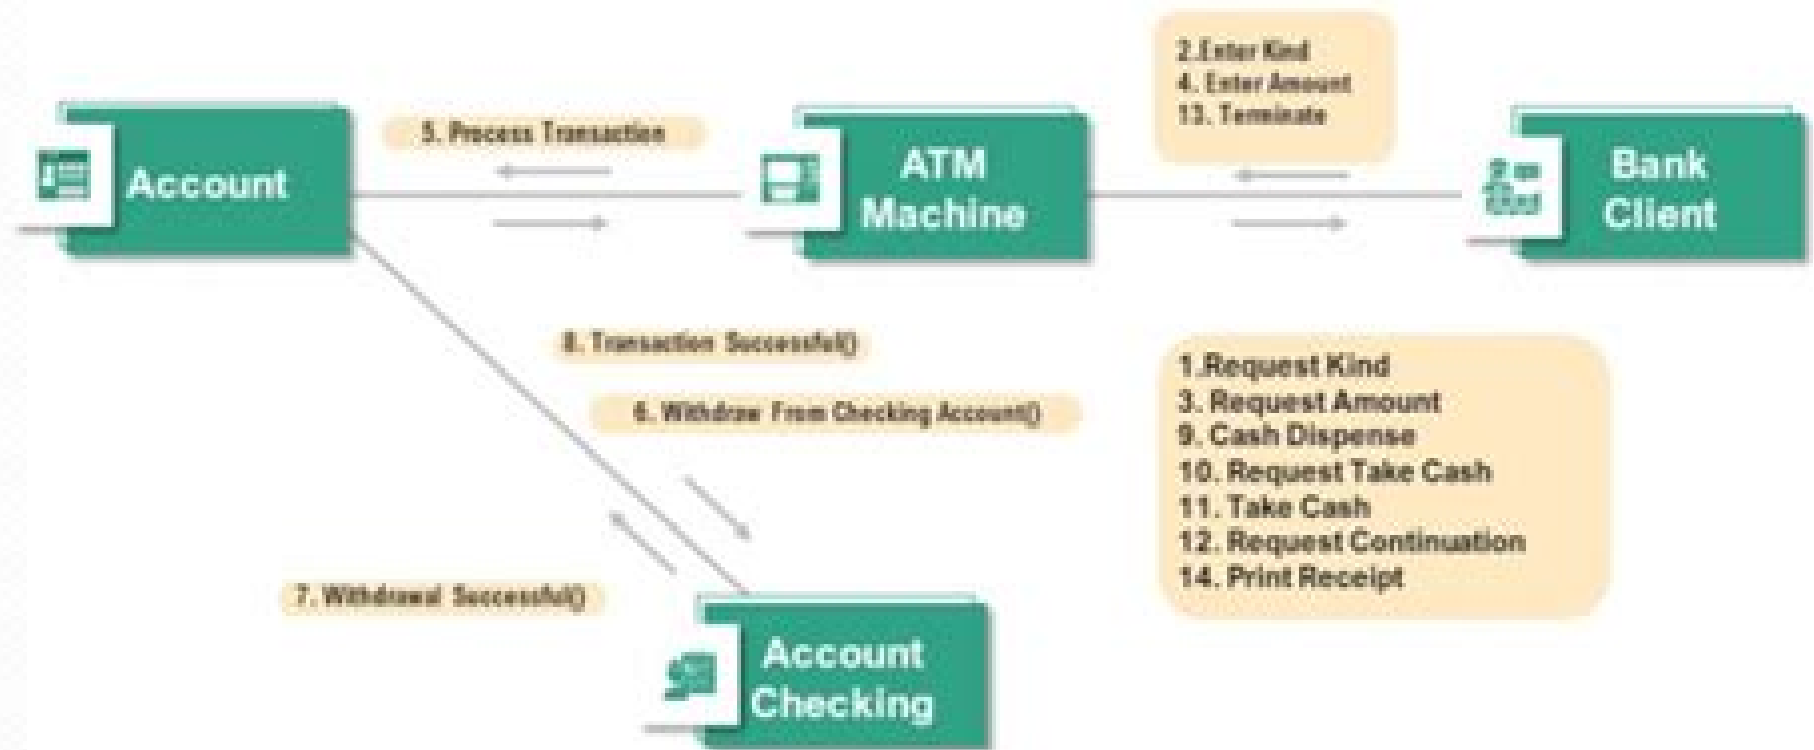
Account

5. Process Transaction

ATM Machine

2.Enter Kind
4. Enter Amount
13. Terminate

Bank Client

8. Transaction Successful()

6. Withdraw From Checking Account()

1.Request Kind
3. Request Amount
9. Cash Dispense
10. Request Take Cash
11. Take Cash
12. Request Continuation
14. Print Receipt

7. Withdrawal Successful()

Account Checking